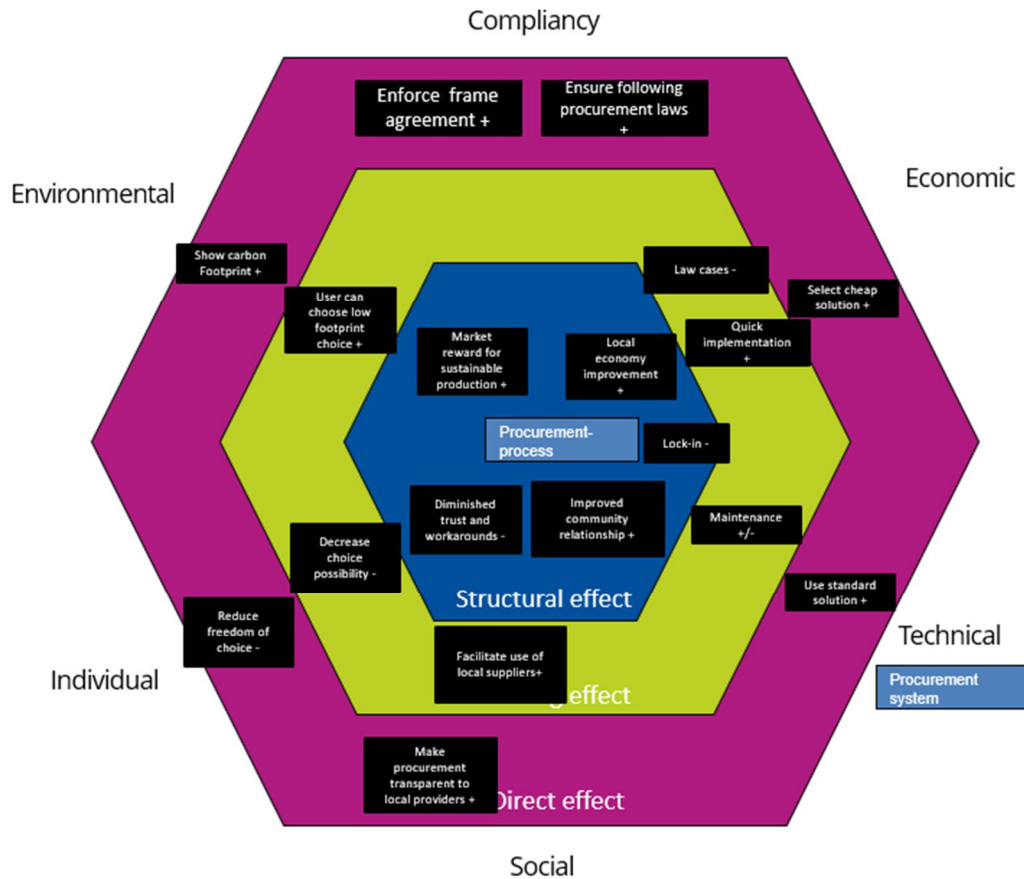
Compliancy

Enforce frame agreement +

Ensure following procurement laws +

Environmental

Economic

Show carbon Footprint +

Law cases -

Select cheap solution +

User can choose low footprint choice +

Market reward for sustainable production +

Local economy improvement +

Quick implementation +

Procurement-process

Lock-in -

Diminished trust and workarounds -

Improved community relationship +

Maintenance +/-

Decrease choice possibility -

Structural effect

Use standard solution +

Reduce freedom of choice -

Technical

Individual

Facilitate use of local suppliers+

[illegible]g effect

Procurement system

Make procurement transparent to local providers +

Direct effect

Social